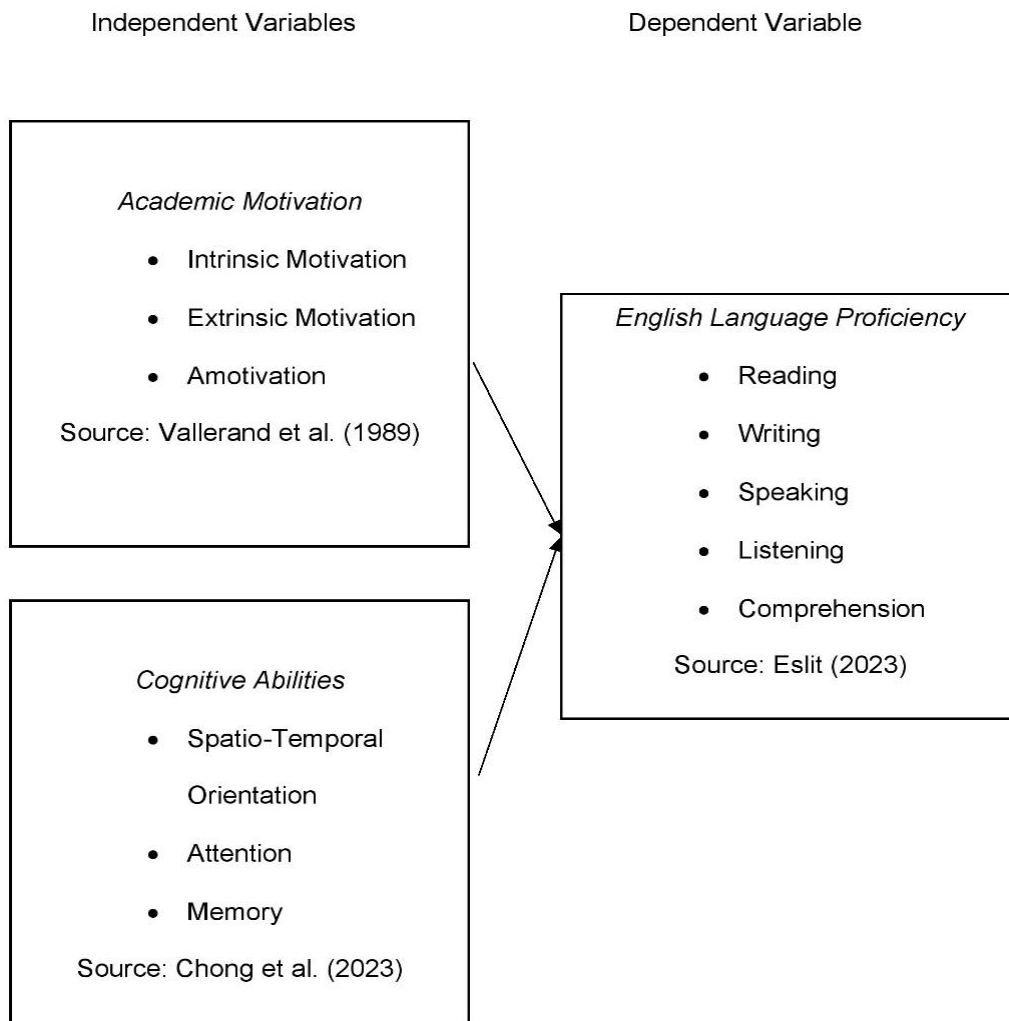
Independent Variables

Dependent Variable

*Academic Motivation*

- Intrinsic Motivation
- Extrinsic Motivation
- Amotivation

Source: Vallerand et al. (1989)

*Cognitive Abilities*

- Spatio-Temporal Orientation
- Attention
- Memory

Source: Chong et al. (2023)

*English Language Proficiency*

- Reading
- Writing
- Speaking
- Listening
- Comprehension

Source: Eslit (2023)